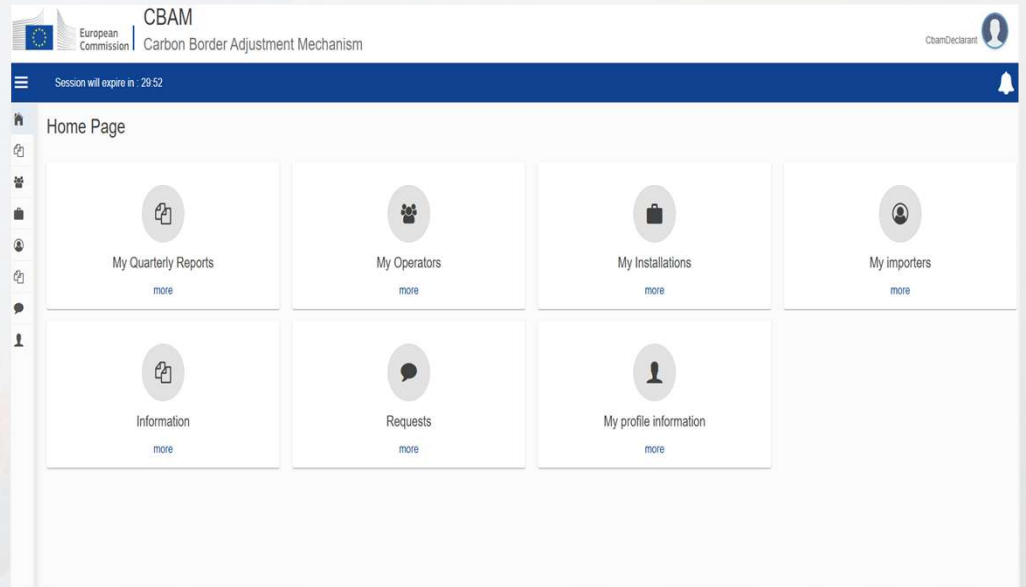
European Commission

CBAM

Carbon Border Adjustment Mechanism

CbamDeclarant

Session will expire in : 29:52

Home Page

My Quarterly Reports

more

My Operators

more

My Installations

more

My importers

more

Information

more

Requests

more

My profile information

more